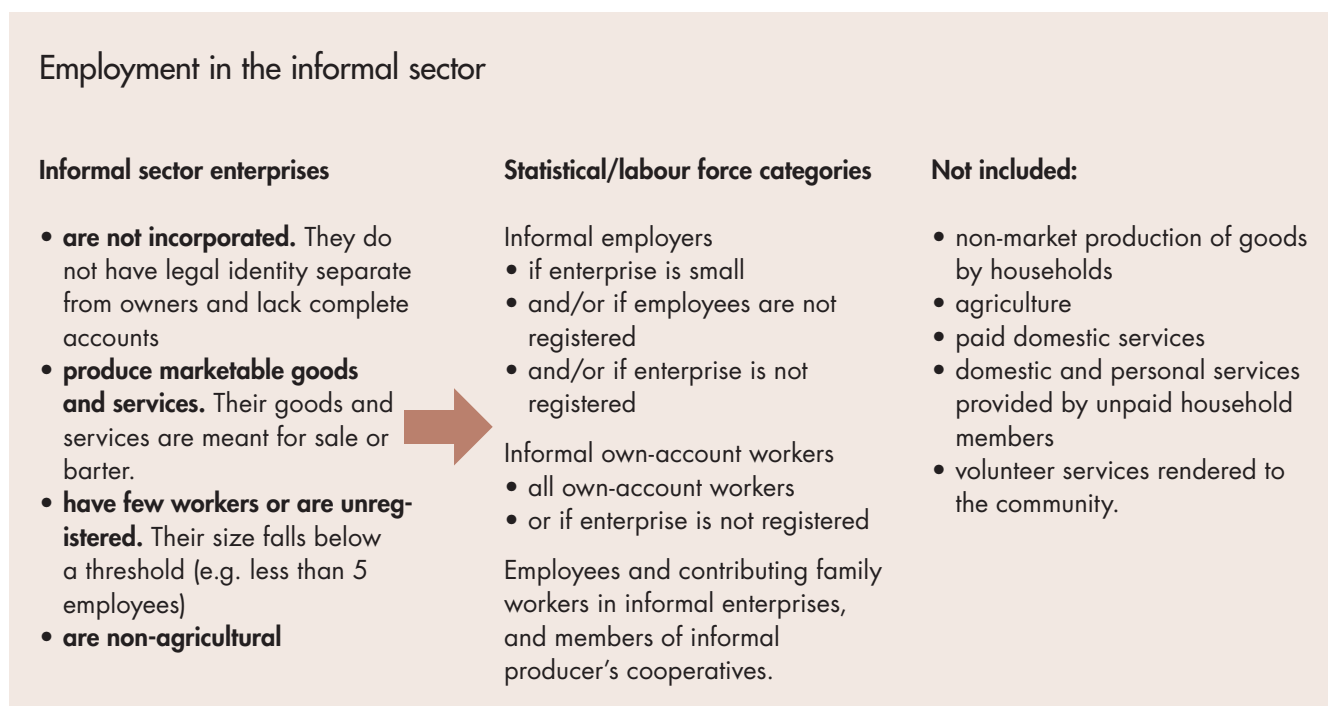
Employment in the informal sector

**Informal sector enterprises**

- **are not incorporated.** They do not have legal identity separate from owners and lack complete accounts
- **produce marketable goods and services.** Their goods and services are meant for sale or barter.
- **have few workers or are unregistered.** Their size falls below a threshold (e.g. less than 5 employees)
- **are non-agricultural**

**Statistical/labour force categories**

Informal employers
- if enterprise is small
- and/or if employees are not registered
- and/or if enterprise is not registered

Informal own-account workers
- all own-account workers
- or if enterprise is not registered

Employees and contributing family workers in informal enterprises, and members of informal producer's cooperatives.

**Not included:**

- non-market production of goods by households
- agriculture
- paid domestic services
- domestic and personal services provided by unpaid household members
- volunteer services rendered to the community.